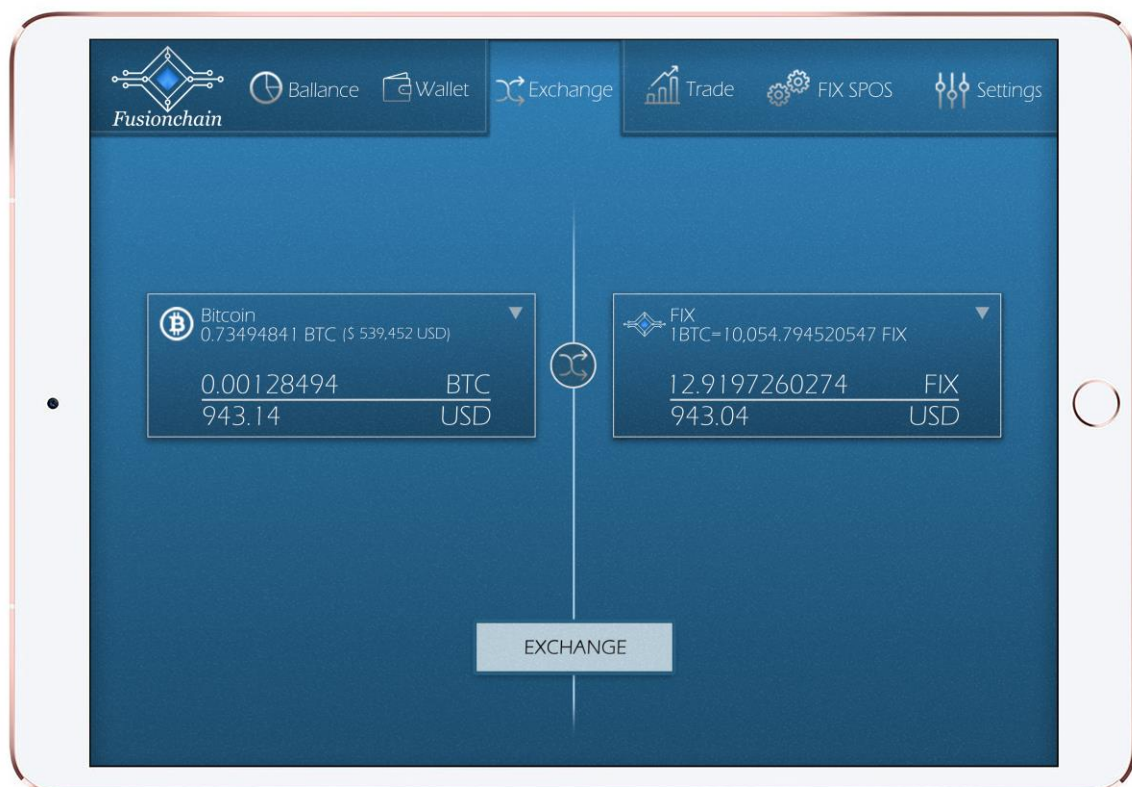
Fusionchain

Ballance

Wallet

Exchange

Trade

FIX SPOS

Settings

Bitcoin
0.73494841 BTC ($ 539,452 USD)

0.00128494 BTC
943.14 USD

FIX
1BTC=10,054.794520547 FIX

12.9197260274 FIX
943.04 USD

EXCHANGE